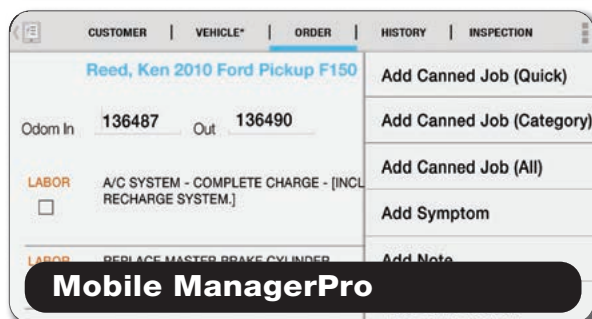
CUSTOMER | VEHICLE* | ORDER | HISTORY | INSPECTION

Reed, Ken 2010 Ford Pickup F150

Odom In 136487 Out 136490

LABOR A/C SYSTEM - COMPLETE CHARGE - [INCL RECHARGE SYSTEM.]

LABOR REPLACE MASTER BRAKE CYLINDER

Add Canned Job (Quick)

Add Canned Job (Category)

Add Canned Job (All)

Add Symptom

Add Note

Mobile ManagerPro